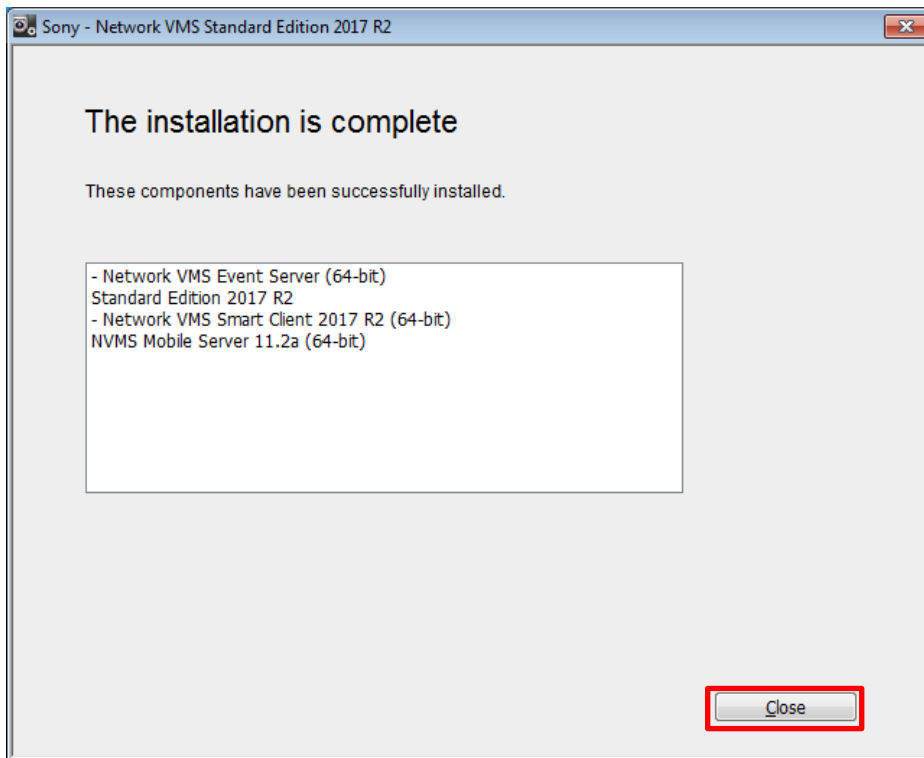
Sony - Network VMS Standard Edition 2017 R2

The installation is complete

These components have been successfully installed.

- Network VMS Event Server (64-bit)
Standard Edition 2017 R2
- Network VMS Smart Client 2017 R2 (64-bit)
NVMS Mobile Server 11.2a (64-bit)

Close